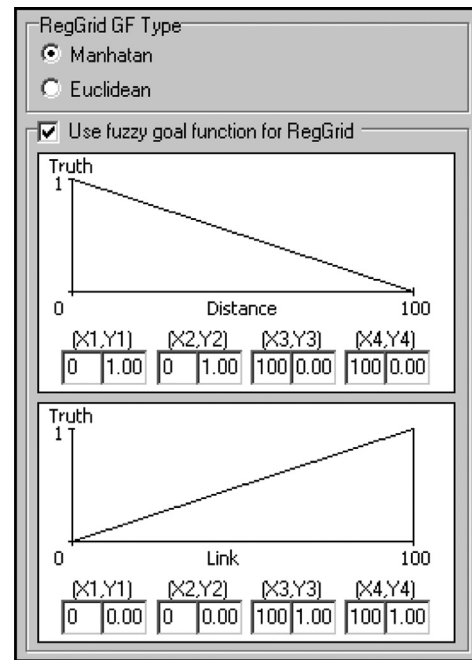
RegGrid GF Type

Manhatan

Euclidean

Use fuzzy goal function for RegGrid

Truth

1

0

Distance

100

(X1,Y1) (X2,Y2) (X3,Y3) (X4,Y4)

| 0 | 1.00 | 0 | 1.00 | 100 | 0.00 | 100 | 0.00 |
|---|---|---|---|---|---|---|---|

Truth

1

0

Link

100

(X1,Y1) (X2,Y2) (X3,Y3) (X4,Y4)

| 0 | 0.00 | 0 | 0.00 | 100 | 1.00 | 100 | 1.00 |
|---|---|---|---|---|---|---|---|